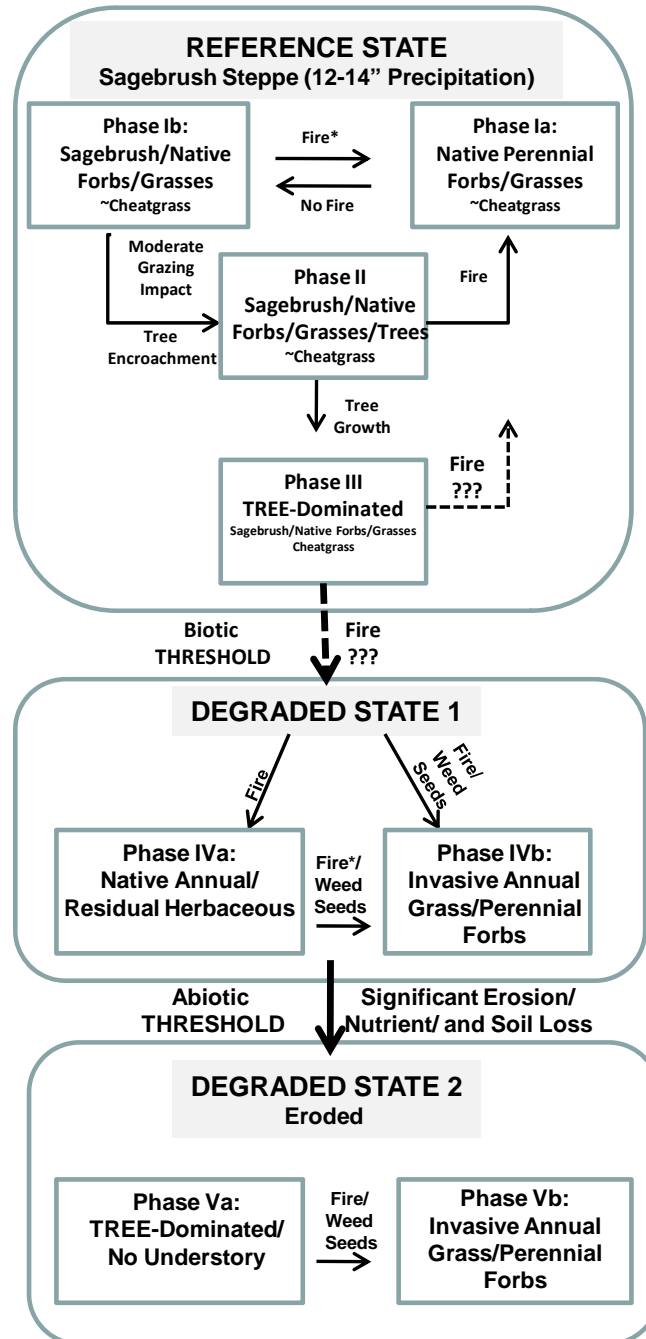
REFERENCE STATE
Sagebrush Steppe (12-14" Precipitation)

Phase Ib:
Sagebrush/Native Forbs/Grasses
~Cheatgrass

Fire*

No Fire

Phase Ia:
Native Perennial Forbs/Grasses
~Cheatgrass

Moderate Grazing Impact

Tree Encroachment

Phase II
Sagebrush/Native Forbs/Grasses/Trees
~Cheatgrass

Fire

Tree Growth

Phase III
TREE-Dominated
Sagebrush/Native Forbs/Grasses
Cheatgrass

Fire
???

Biotic THRESHOLD

Fire
???

DEGRADED STATE 1

Fire

Fire/
Weed
Seeds

Phase IVa:
Native Annual/
Residual Herbaceous

Fire*/
Weed
Seeds

Phase IVb:
Invasive Annual Grass/Perennial Forbs

Abiotic THRESHOLD

Significant Erosion/
Nutrient/ and Soil Loss

DEGRADED STATE 2
Eroded

Phase Va:
TREE-Dominated/
No Understory

Fire/
Weed
Seeds

Phase Vb:
Invasive Annual Grass/Perennial Forbs